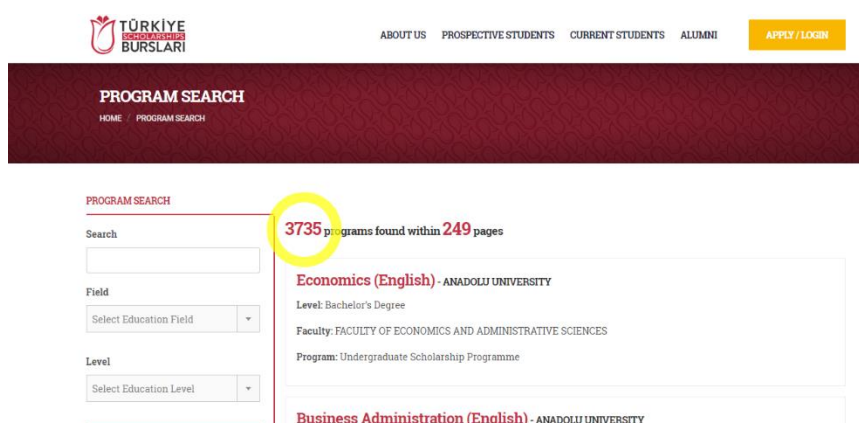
TÜRKİYE
SCHOLARSHIPS
BURSLARI

ABOUT US PROSPECTIVE STUDENTS CURRENT STUDENTS ALUMNI APPLY / LOGIN

PROGRAM SEARCH
HOME / PROGRAM SEARCH

PROGRAM SEARCH

Search

Field
Select Education Field

Level
Select Education Level

3735 programs found within 249 pages

Economics (English) - ANADOLU UNIVERSITY
Level: Bachelor's Degree
Faculty: FACULTY OF ECONOMICS AND ADMINISTRATIVE SCIENCES
Program: Undergraduate Scholarship Programme

Business Administration (English) - ANADOLU UNIVERSITY